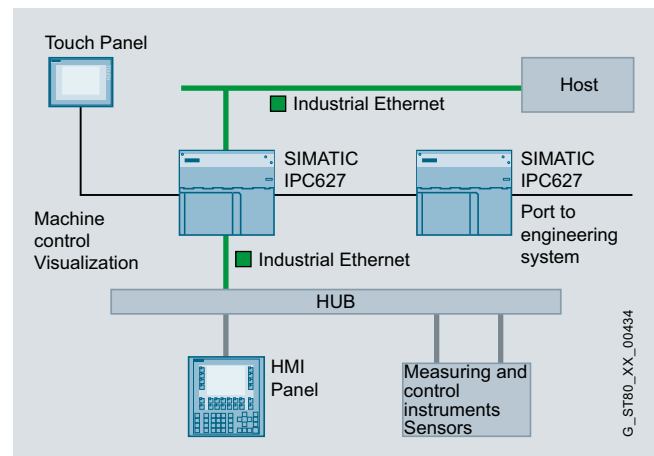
Touch Panel

Host

Industrial Ethernet

SIMATIC IPC627

SIMATIC IPC627

Port to engineering system

Machine control Visualization

Industrial Ethernet

HUB

HMI Panel

Measuring and control instruments Sensors

G_ST80_XX_00434